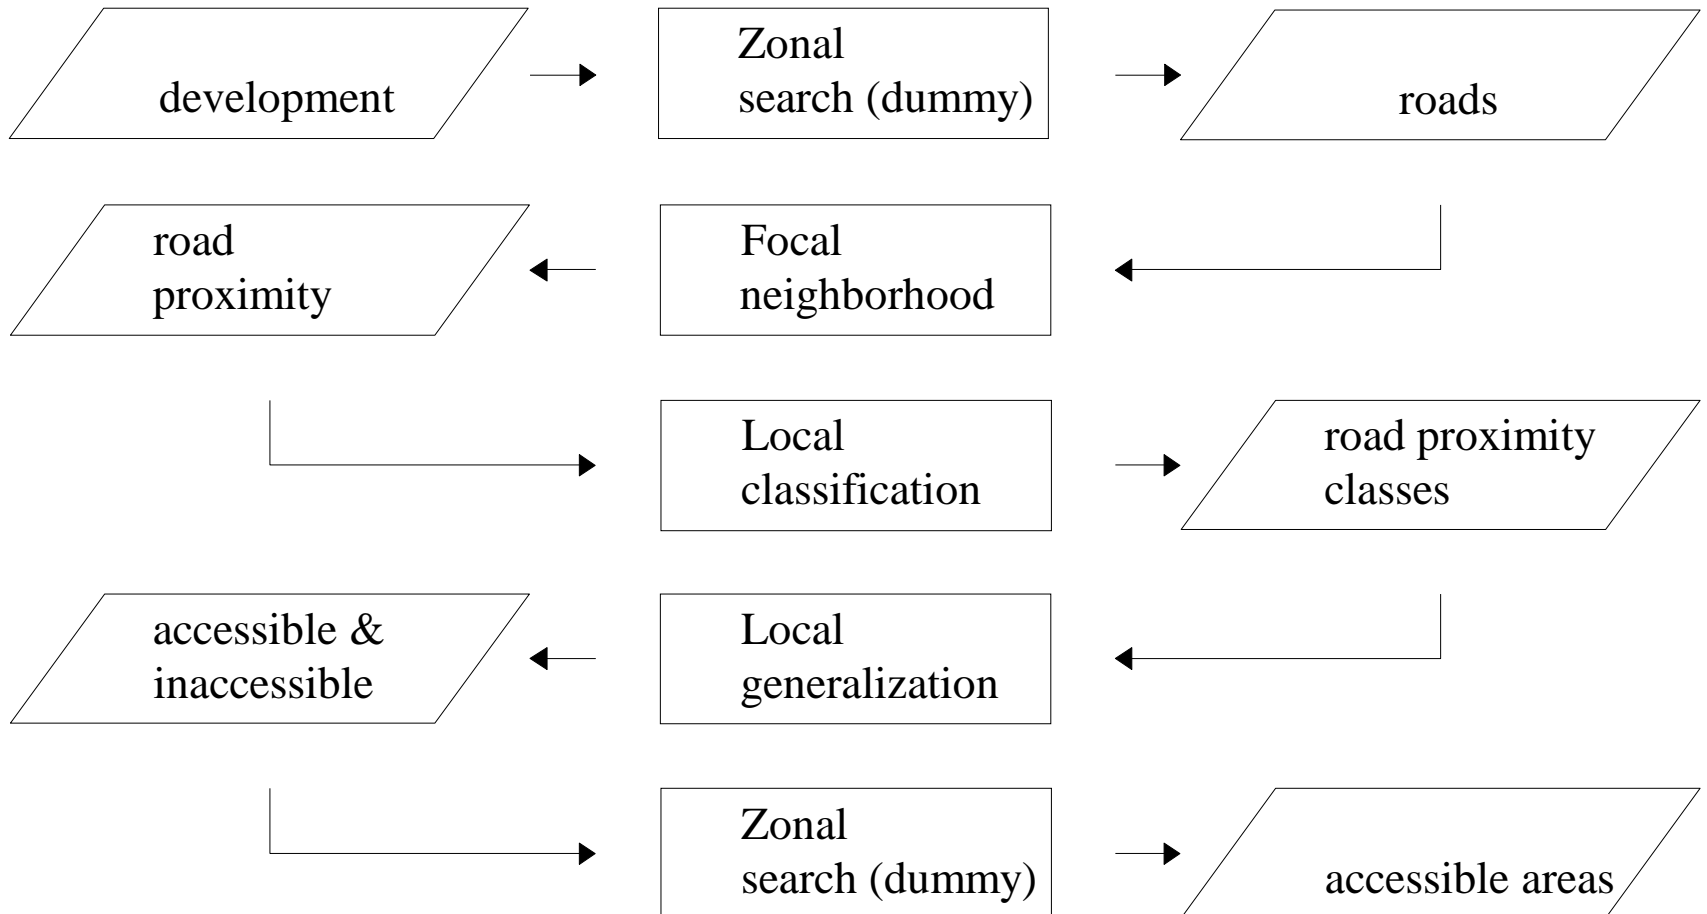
development

Zonal search (dummy)

roads

road proximity

Focal neighborhood

Local classification

road proximity classes

accessible & inaccessible

Local generalization

Zonal search (dummy)

accessible areas